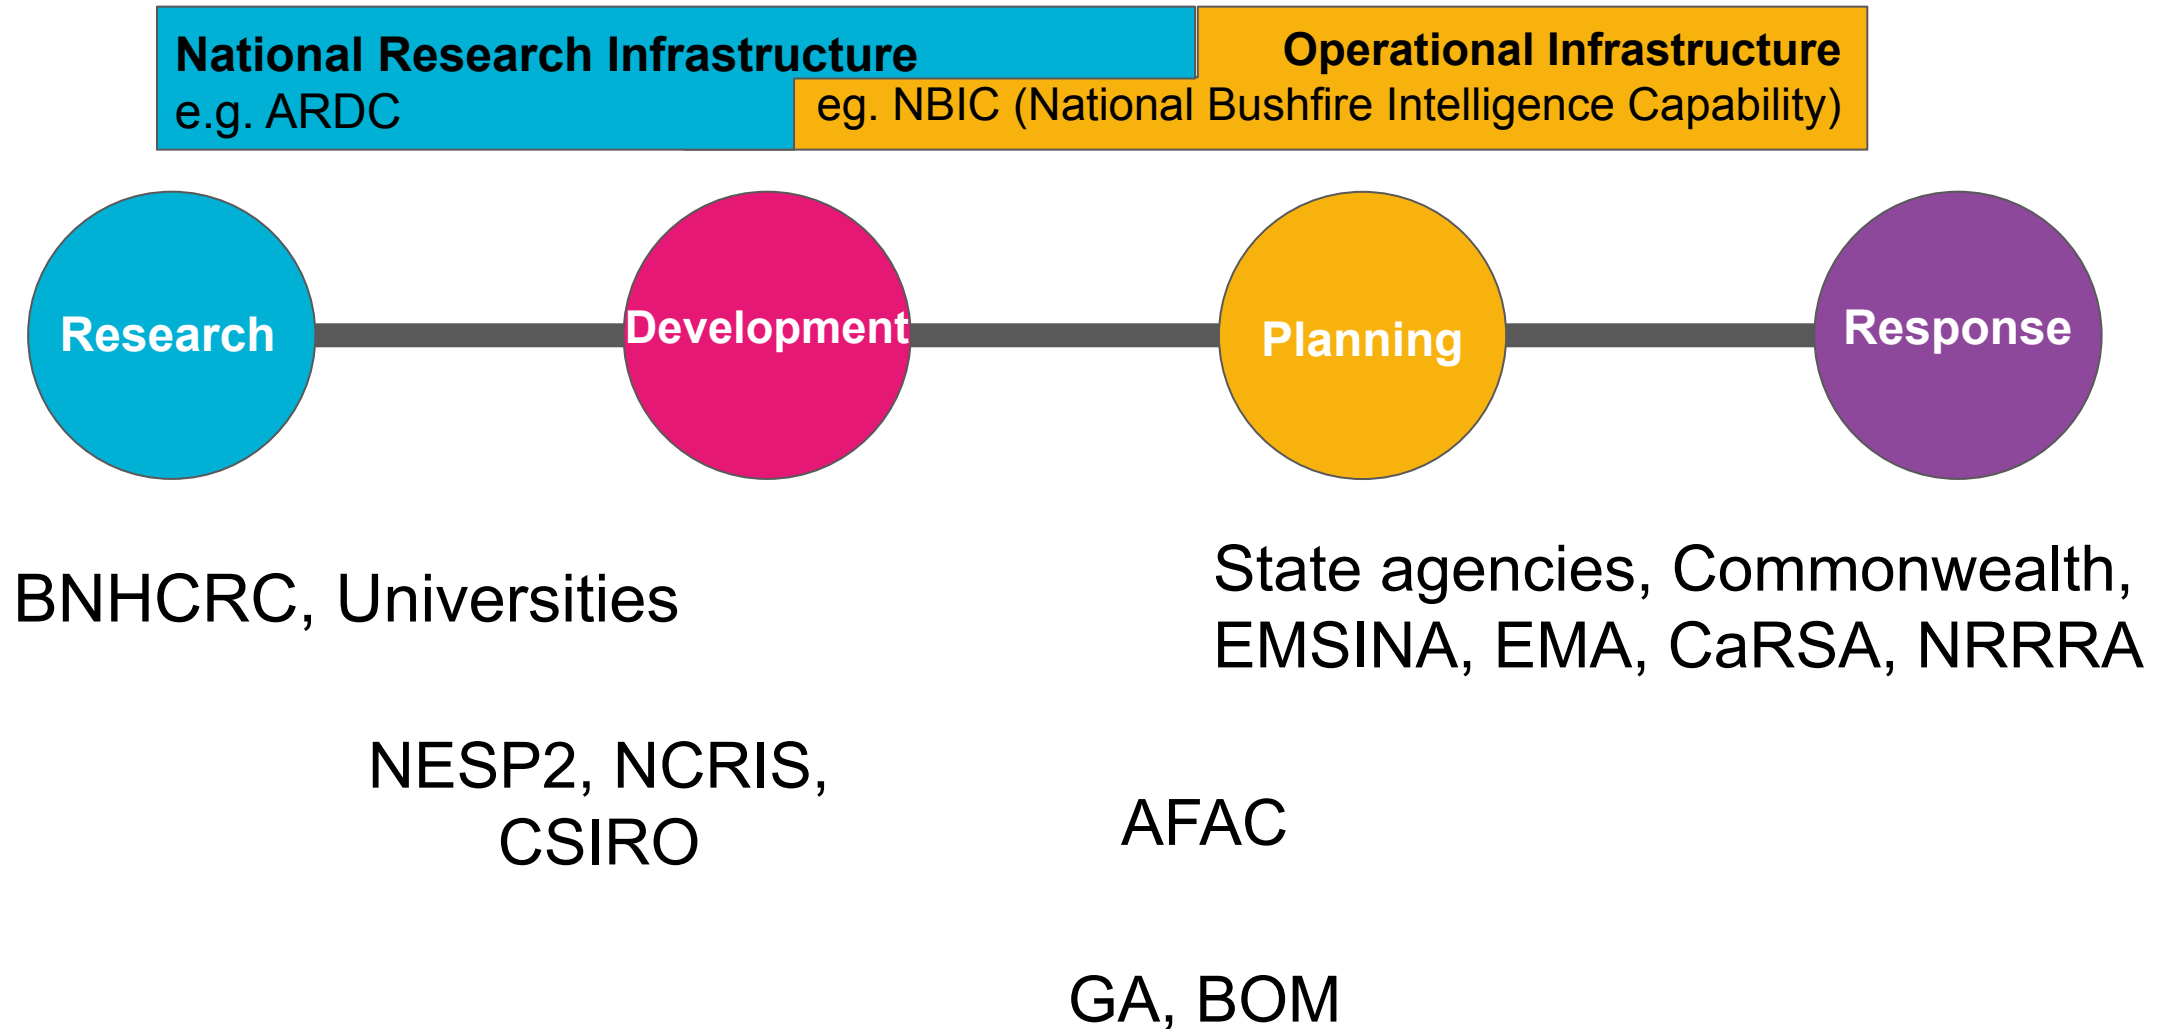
National Research Infrastructure
e.g. ARDC

Operational Infrastructure
eg. NBIC (National Bushfire Intelligence Capability)

Research

Development

Planning

Response

BNHCRC, Universities

State agencies, Commonwealth, EMSINA, EMA, CaRSA, NRRRA

NESP2, NCRIS, CSIRO

AFAC

GA, BOM